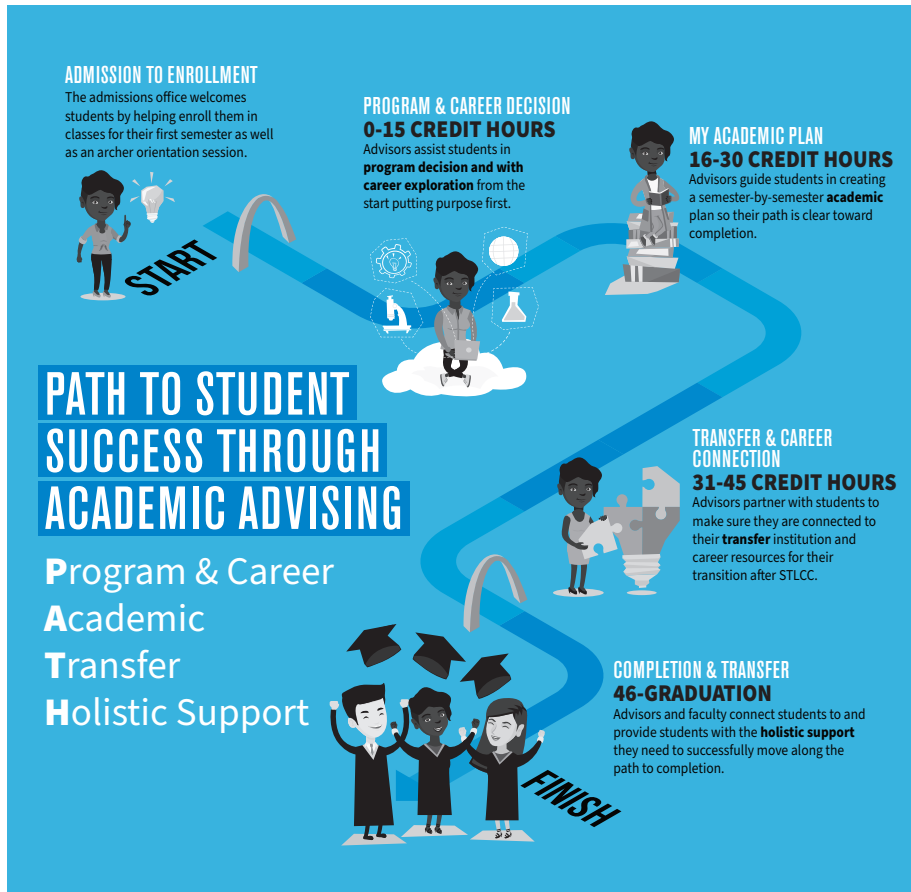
ADMISSION TO ENROLLMENT
The admissions office welcomes students by helping enroll them in classes for their first semester as well as an archer orientation session.

START

PROGRAM & CAREER DECISION
0-15 CREDIT HOURS
Advisors assist students in **program decision and with career exploration** from the start putting purpose first.

MY ACADEMIC PLAN
16-30 CREDIT HOURS
Advisors guide students in creating a semester-by-semester **academic** plan so their path is clear toward completion.

PATH TO STUDENT SUCCESS THROUGH ACADEMIC ADVISING

Program & Career
Academic
Transfer
Holistic Support

TRANSFER & CAREER CONNECTION
31-45 CREDIT HOURS
Advisors partner with students to make sure they are connected to their **transfer** institution and career resources for their transition after STLCC.

COMPLETION & TRANSFER
46-GRADUATION
Advisors and faculty connect students to and provide students with the **holistic support** they need to successfully move along the path to completion.

FINISH